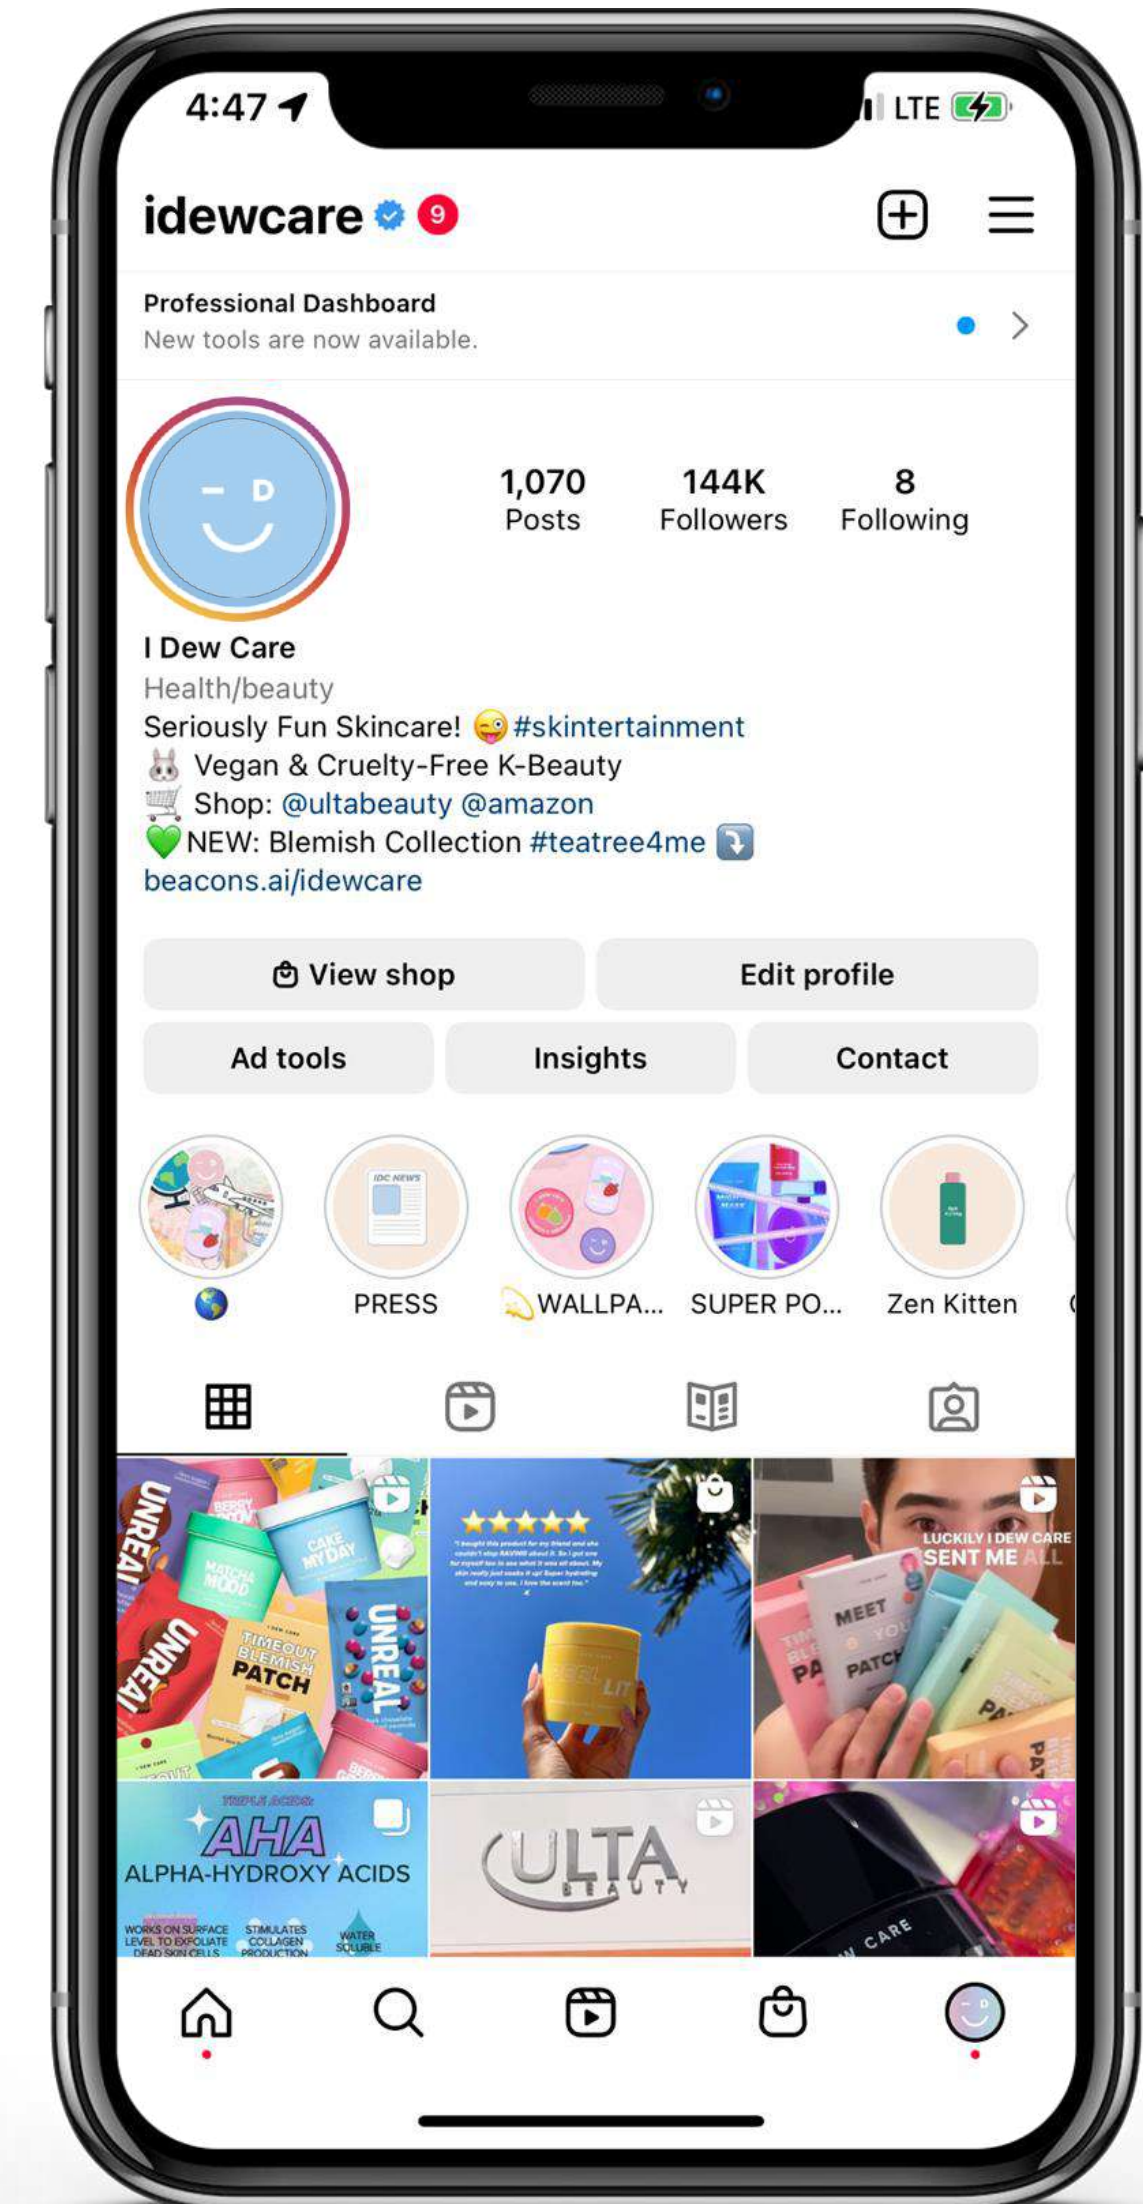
4:47 LTE

idewcare 9

Professional Dashboard
New tools are now available.

1,070 Posts
144K Followers
8 Following

I Dew Care
Health/beauty
Seriously Fun Skincare! 😜 #skintertainment
🐰 Vegan & Cruelty-Free K-Beauty
🛒 Shop: @ultabeauty @amazon
💚NEW: Blemish Collection #teatree4me ⤵️
beacons.ai/idewcare

View shop
Edit profile
Ad tools
Insights
Contact

🌏
PRESS
WALLPA...
SUPER PO...
Zen Kitten

UNREAL
BERRY
CAKE MY DAY
MATCHA MOOD
TIMEOUT BLEMISH PATCH
UNREAL

★★★★★

LUCKILY I DEW CARE SENT ME ALL
MEET
PATCH

AHA
ALPHA-HYDROXY ACIDS
WORKS ON SURFACE LEVEL TO EXFOLIATE DEAD SKIN CELLS
STIMULATES COLLAGEN PRODUCTION
WATER SOLUBLE

ULTA BEAUTY

CARE